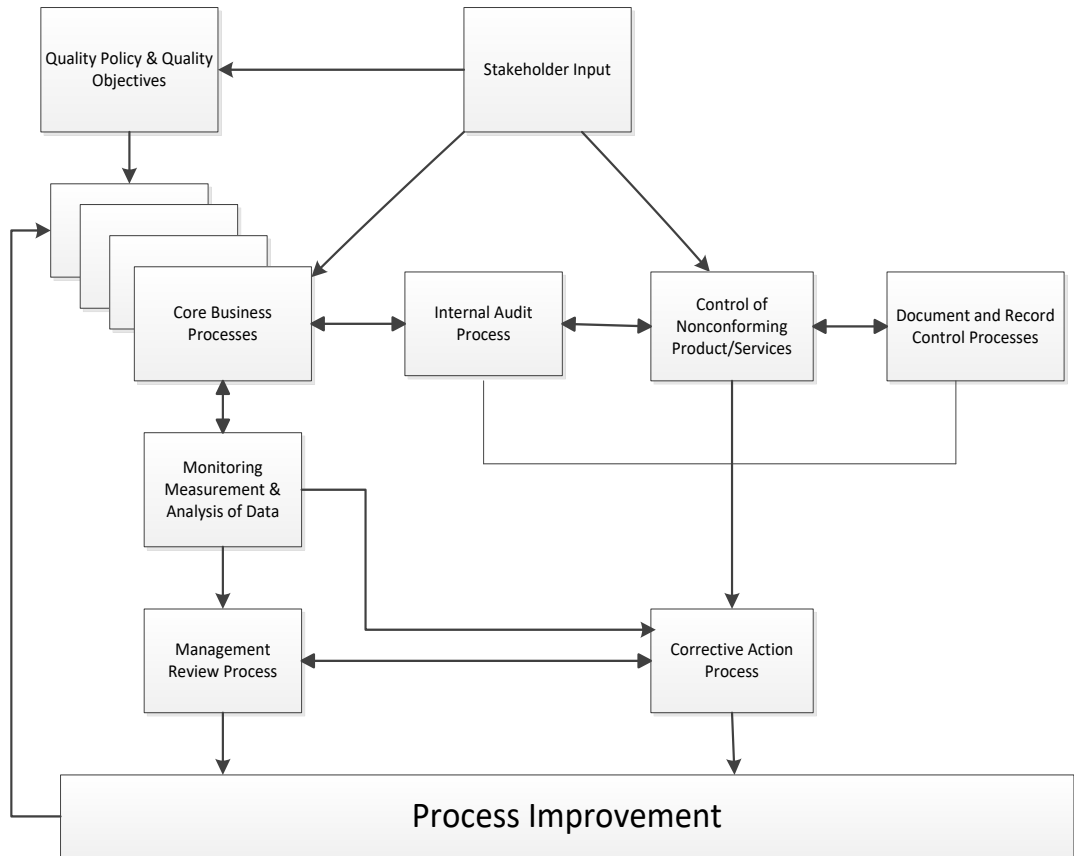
Quality Policy & Quality Objectives

Stakeholder Input

Core Business Processes

Internal Audit Process

Control of Nonconforming Product/Services

Document and Record Control Processes

Monitoring Measurement & Analysis of Data

Management Review Process

Corrective Action Process

Process Improvement